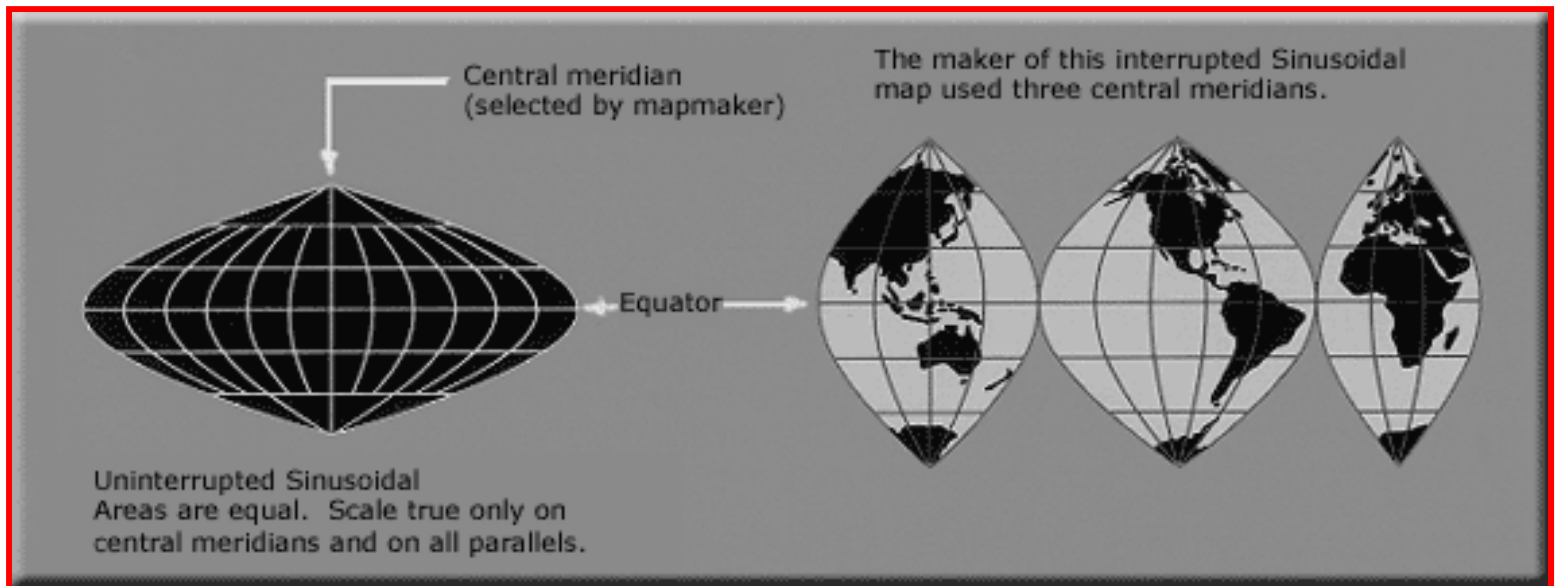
Central meridian
(selected by mapmaker)

The maker of this interrupted Sinusoidal map used three central meridians.

Equator

Uninterrupted Sinusoidal
Areas are equal. Scale true only on central meridians and on all parallels.